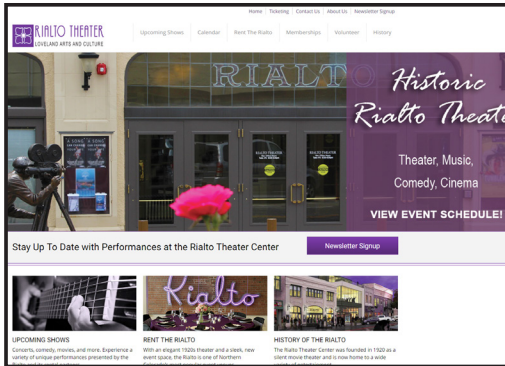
Home | Ticketing | Contact Us | About Us | Newsletter Signup

RIALTO THEATER
LOVELAND ARTS AND CULTURE

Upcoming Shows | Calendar | Rent The Rialto | Memberships | Volunteer | History

RIALTO

Historic Rialto Theate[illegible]

Theater, Music, Comedy, Cinema

VIEW EVENT SCHEDULE!

RIALTO THEATER

RIALTO THEATER

Stay Up To Date with Performances at the Rialto Theater Center

Newsletter Signup

Rialto

UPCOMING SHOWS
Concerts, comedy, movies, and more. Experience a variety of unique performances presented by the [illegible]

RENT THE RIALTO
With an elegant 1920s theater and a sleek, new event space, the Rialto is one of Northern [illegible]

HISTORY OF THE RIALTO
The Rialto Theater Center was founded in 1920 as a silent movie theater and is now home to a wide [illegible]